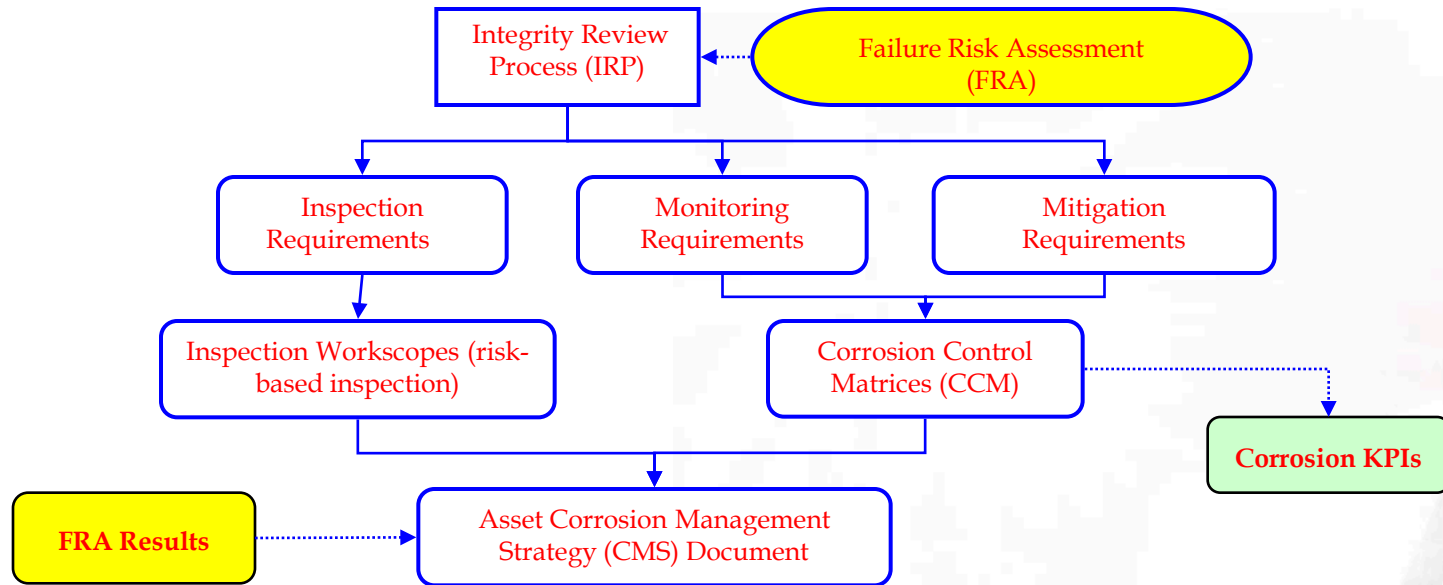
Integrity Review Process (IRP)

Failure Risk Assessment (FRA)

Inspection Requirements

Monitoring Requirements

Mitigation Requirements

Inspection Workscopes (risk-based inspection)

Corrosion Control Matrices (CCM)

Corrosion KPIs

FRA Results

Asset Corrosion Management Strategy (CMS) Document